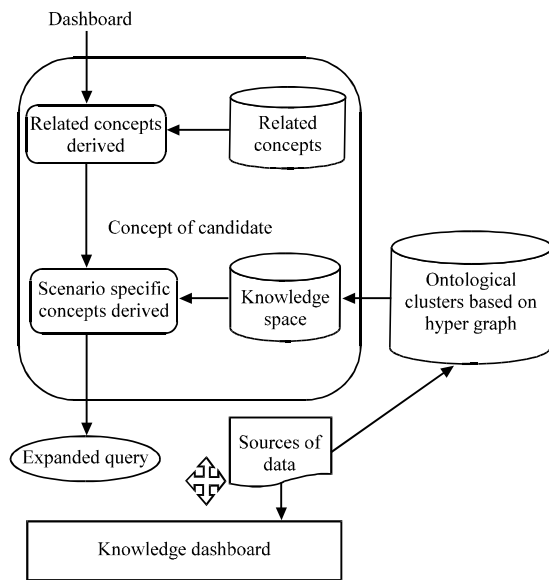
Dashboard

Related concepts derived

Related concepts

Concept of candidate

Scenario specific concepts derived

Knowledge space

Ontological clusters based on hyper graph

Expanded query

Sources of data

Knowledge dashboard